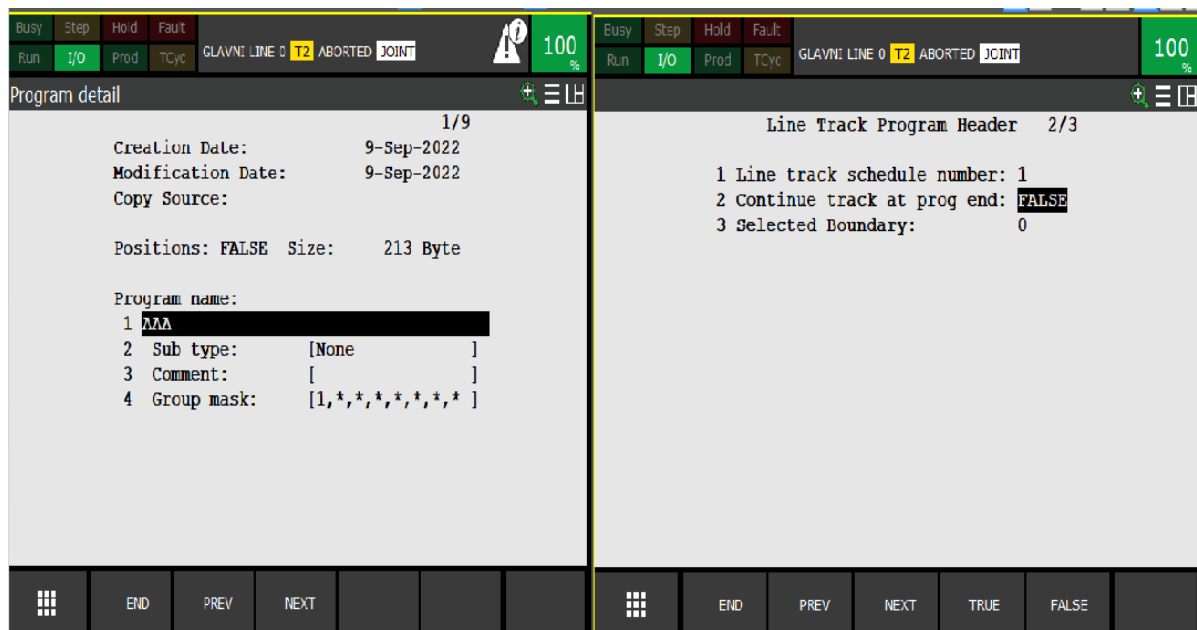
Busy Step Hold Fault
Run I/O Prod TCyc
GLAVNI LINE 0 T2 ABORTED JOINT
100 %

Program detail

1/9
Creation Date: 9-Sep-2022
Modification Date: 9-Sep-2022
Copy Source:

Positions: FALSE Size: 213 Byte

Program name:
1 AAA
2 Sub type: [None ]
3 Comment: [ ]
4 Group mask: [1,*,*,*,*,*,*,* ]

END PREV NEXT

Busy Step Hold Fault
Run I/O Prod TCyc
GLAVNI LINE 0 T2 ABORTED JOINT
100 %

Line Track Program Header 2/3

1 Line track schedule number: 1
2 Continue track at prog end: FALSE
3 Selected Boundary: 0

END PREV NEXT TRUE FALSE